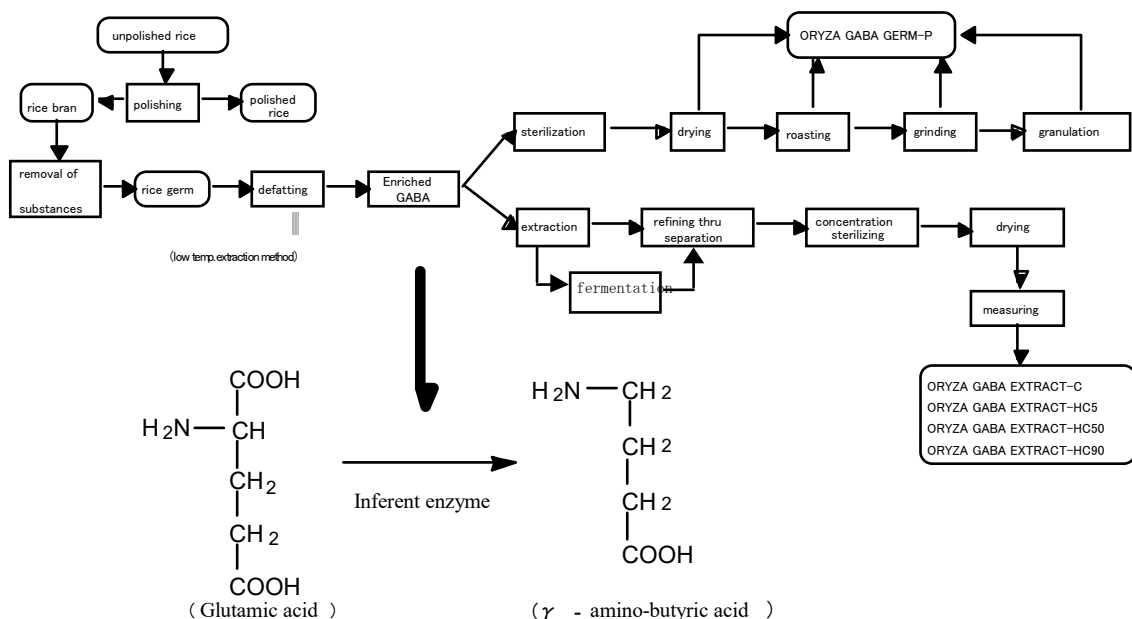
unpolished rice

rice bran

polishing

polished rice

removal of substances

rice germ

defatting

(low temp.extraction method)

Enriched GABA

sterilization

drying

roasting

grinding

granulation

ORYZA GABA GERM-P

extraction

refining thru separation

concentration sterilizing

drying

fermentation

measuring

ORYZA GABA EXTRACT-C
ORYZA GABA EXTRACT-HC5
ORYZA GABA EXTRACT-HC50
ORYZA GABA EXTRACT-HC90

COOH
$H_2N$ — CH
$CH_2$
$CH_2$
COOH
( Glutamic acid )

Inferent enzyme

$H_2N$ — $CH_2$
$CH_2$
$CH_2$
COOH
( $\gamma$ - amino-butyric acid )